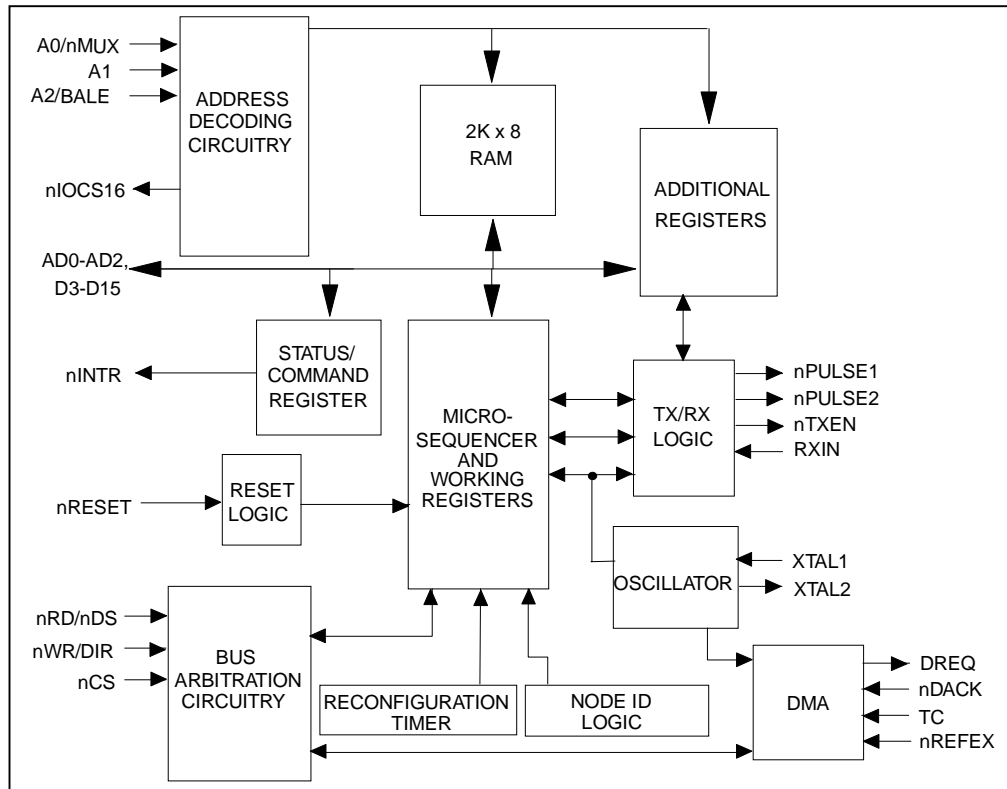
A0/nMUX
A1
A2/BALE
ADDRESS DECODING CIRCUITRY
nIOCS16
2K x 8 RAM
ADDITIONAL REGISTERS
AD0-AD2, D3-D15
STATUS/ COMMAND REGISTER
nINTR
MICRO-SEQUENCER AND WORKING REGISTERS
TX/RX LOGIC
nPULSE1
nPULSE2
nTXEN
RXIN
nRESET
RESET LOGIC
OSCILLATOR
XTAL1
XTAL2
nRD/nDS
nWR/DIR
nCS
BUS ARBITRATION CIRCUITRY
RECONFIGURATION TIMER
NODE ID LOGIC
DMA
DREQ
nDACK
TC
nREFEX